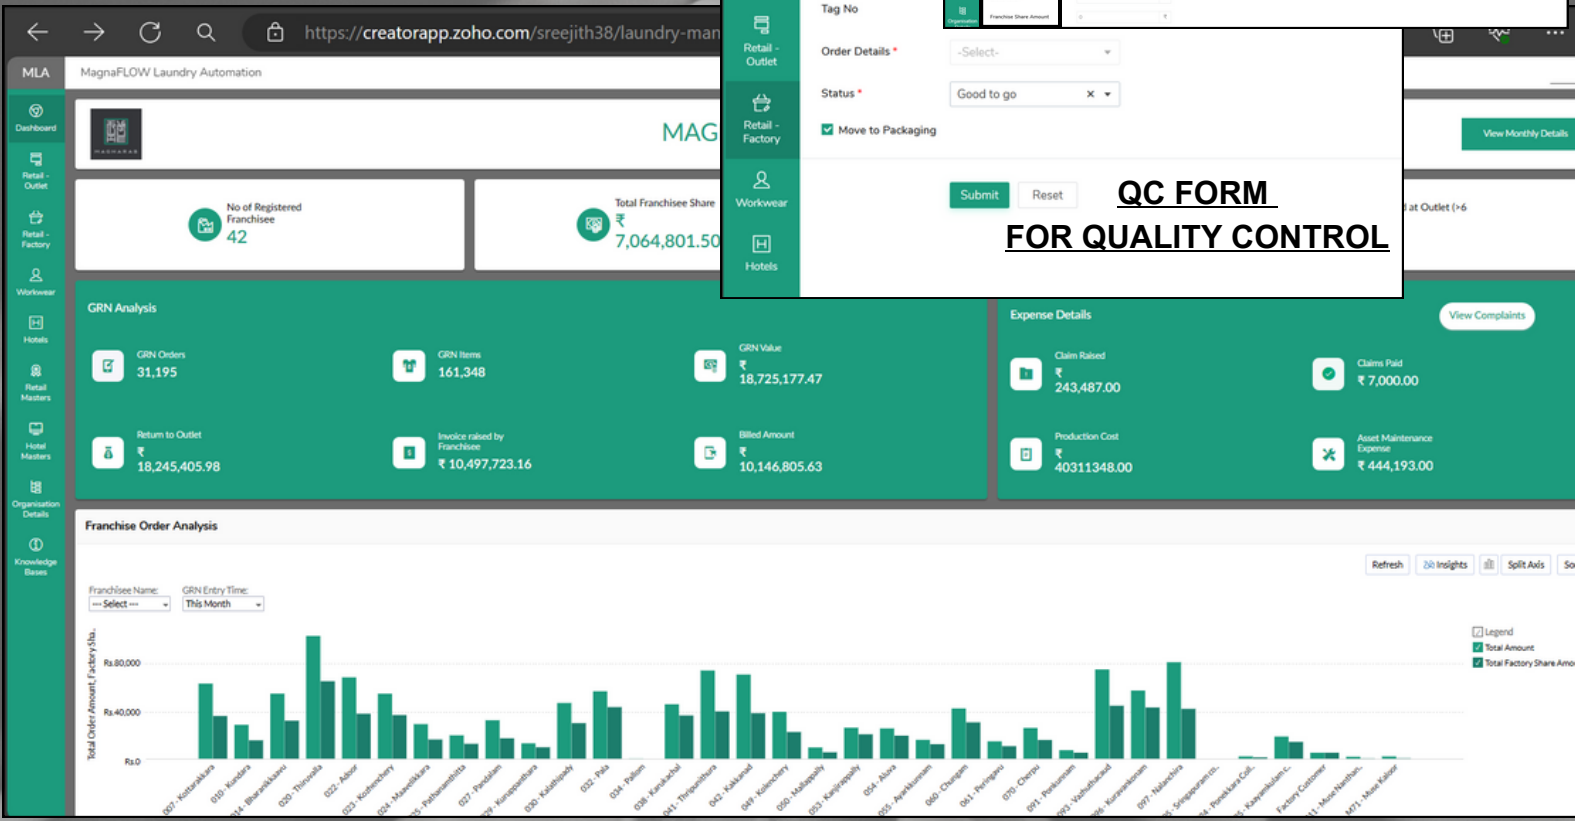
https://creatorapp.zoho.com/sreejith38/laundry-man

MLA MagnaFLOW Laundry Automation

Dashboard
Retail - Outlet
Retail - Factory
Workwear
Hotels
Retail Masters
Hotel Masters
Organisation Details
Knowledge Bases

MAG

No of Registered Franchisee
42

Total Franchisee Share
₹
7,064,801.50

Retail - Outlet
Retail - Factory
Workwear
Hotels

Tag No
Order Details *
-Select-
Status *
Good to go
Move to Packaging
Submit
Reset

QC FORM
FOR QUALITY CONTROL

View Monthly Details
at Outlet (>6

GRN Analysis
GRN Orders
31,195
GRN Items
161,348
GRN Value
₹
18,725,177.47
Return to Outlet
₹
18,245,405.98
Invoice raised by Franchisee
₹ 10,497,723.16
Billed Amount
₹
10,146,805.63

Expense Details
View Complaints
Claim Raised
₹
243,487.00
Claims Paid
₹ 7,000.00
Production Cost
₹
40311348.00
Asset Maintenance Expense
₹ 444,193.00

Franchise Order Analysis
Refresh
Insights
Split Axis
Franchisee Name
-- Select --
GRN Entry Time
This Month
Total Order Amount, Factory Sha..
Rs.80,000
Rs.40,000
Rs.0
Legend
Total Amount
Total Factory Share Amo
007 - Kottarakkara
010 - Kundara
014 - Bharanikkavu
020 - Thiruvalla
022 - Adoor
023 - Kozhenchery
024 - Mavelikkara
025 - Pathanamthitta
027 - Pandalam
029 - Kunnamkulam
030 - Kaladipady
032 - Pala
036 - Palam
038 - Karunagappally
041 - Thripunithura
042 - Kakkanad
049 - Kolenchery
050 - Mallappally
053 - Kanjirappally
054 - Aluva
055 - Ayarkkunnam
060 - Chungam
061 - Peringavu
070 - Cherpu
091 - Porkunnam
095 - Vazhuthacaud
096 - Kuravankonam
097 - Nalanchira
Sreekariyam
Ponekkara
Kayamkulam
Factory Customer
Mundakayam
M71 - Muse Kaloor